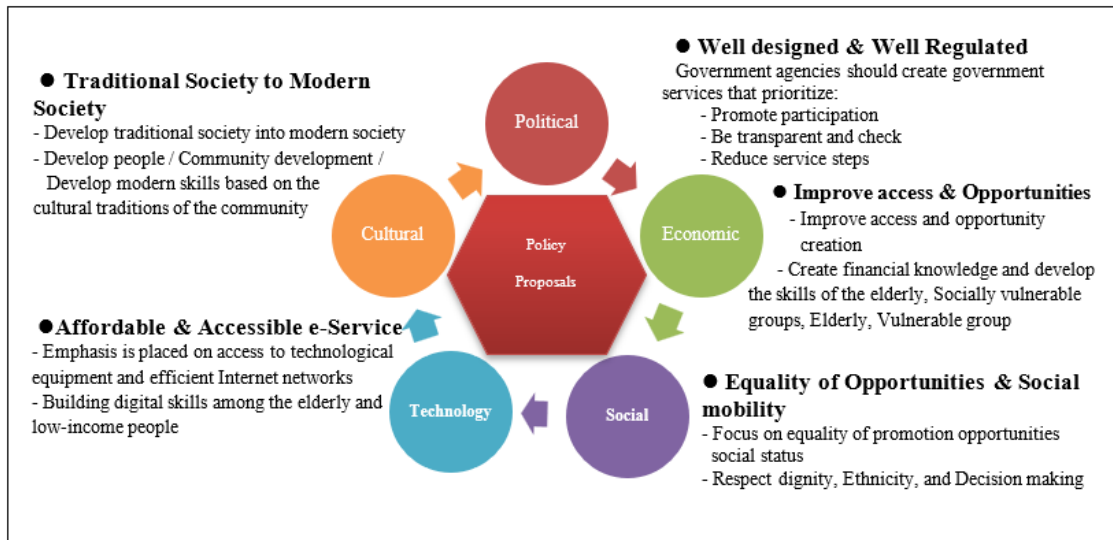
● Traditional Society to Modern Society
- Develop traditional society into modern society
- Develop people / Community development / Develop modern skills based on the cultural traditions of the community

● Well designed & Well Regulated
Government agencies should create government services that prioritize:
- Promote participation
- Be transparent and check
- Reduce service steps

Political

Policy Proposals

Cultural

Economic

● Improve access & Opportunities
- Improve access and opportunity creation
- Create financial knowledge and develop the skills of the elderly, Socially vulnerable groups, Elderly, Vulnerable group

●Affordable & Accessible e-Service
- Emphasis is placed on access to technological equipment and efficient Internet networks
- Building digital skills among the elderly and low-income people

Technology

Social

● Equality of Opportunities & Social mobility
- Focus on equality of promotion opportunities social status
- Respect dignity, Ethnicity, and Decision making